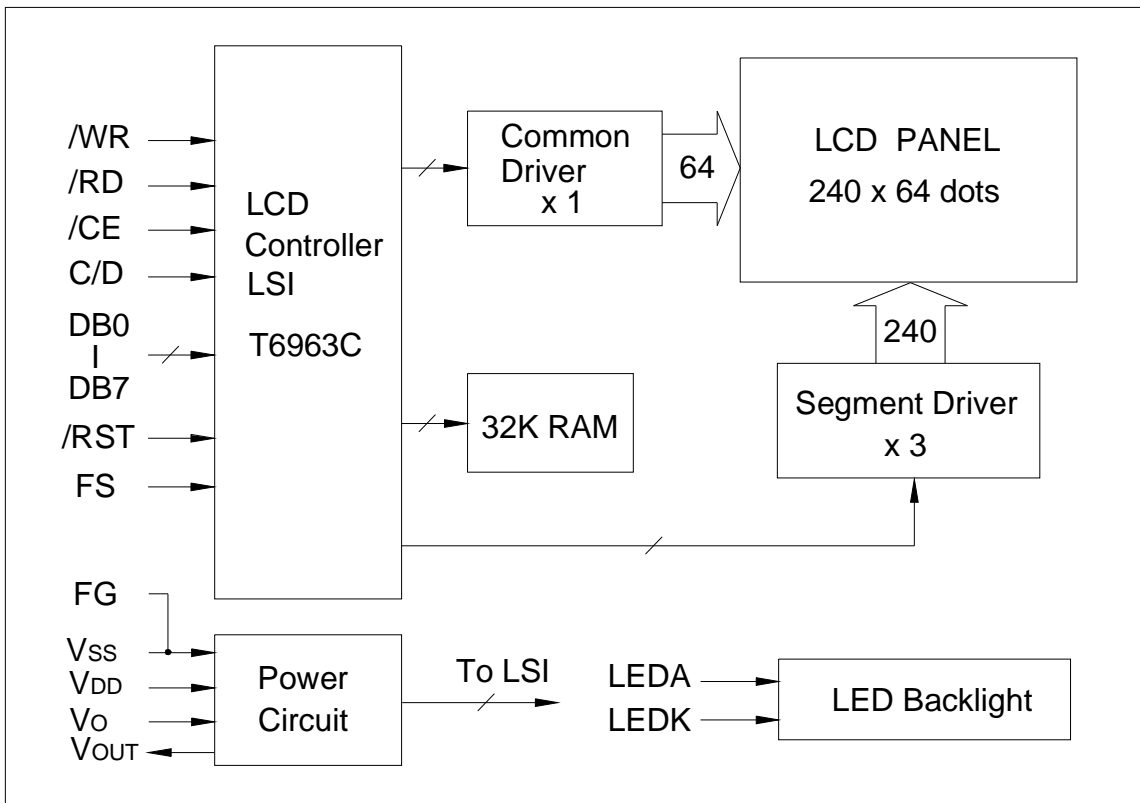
/WR
/RD
/CE
C/D
DB0
I
DB7
/RST
FS

LCD
Controller
LSI
T6963C

Common
Driver
x 1

64

LCD PANEL
240 x 64 dots

32K RAM

240

Segment Driver
x 3

FG
$V_{SS}$
$V_{DD}$
$V_{O}$
$V_{OUT}$

Power
Circuit

To LSI

LEDA
LEDK

LED Backlight